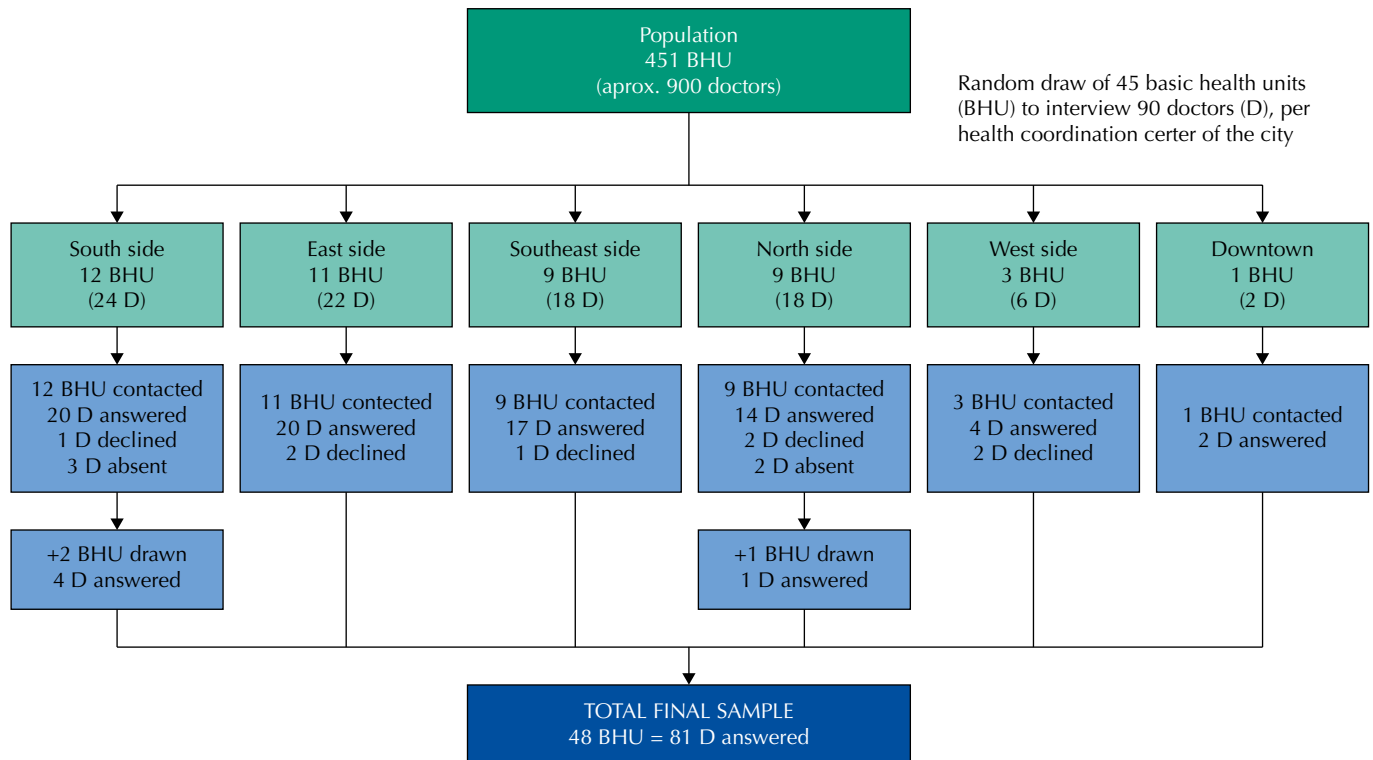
Population
451 BHU
(aprox. 900 doctors)

Random draw of 45 basic health units (BHU) to interview 90 doctors (D), per health coordination center of the city

South side
12 BHU
(24 D)

East side
11 BHU
(22 D)

Southeast side
9 BHU
(18 D)

North side
9 BHU
(18 D)

West side
3 BHU
(6 D)

Downtown
1 BHU
(2 D)

12 BHU contacted
20 D answered
1 D declined
3 D absent

11 BHU contected
20 D answered
2 D declined

9 BHU contacted
17 D answered
1 D declined

9 BHU contacted
14 D answered
2 D declined
2 D absent

3 BHU contacted
4 D answered
2 D declined

1 BHU contacted
2 D answered

+2 BHU drawn
4 D answered

+1 BHU drawn
1 D answered

TOTAL FINAL SAMPLE
48 BHU = 81 D answered